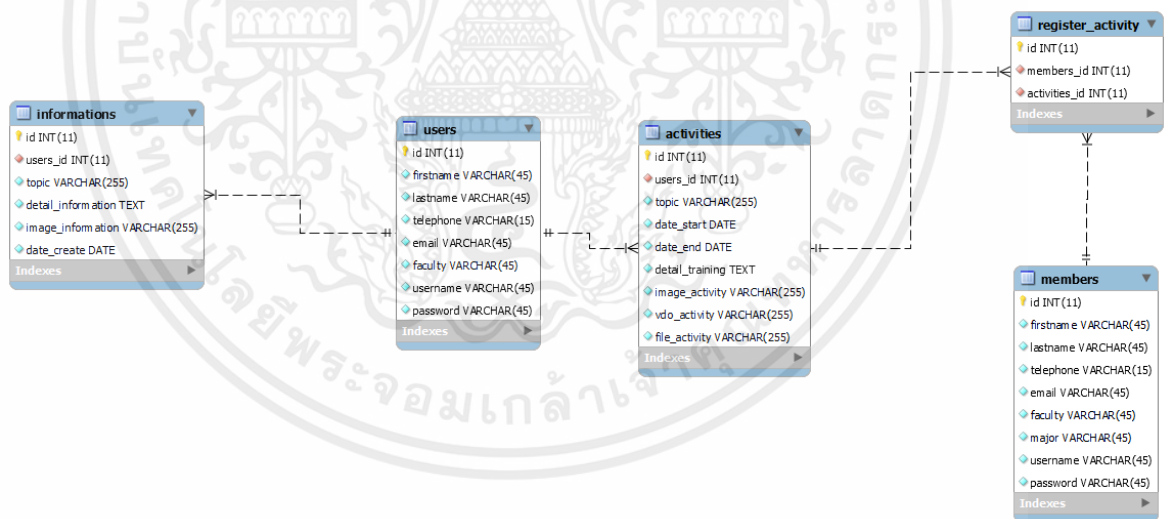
informations
id INT(11)
users_id INT(11)
topic VARCHAR(255)
detail_information TEXT
image_information VARCHAR(255)
date_create DATE
Indexes

users
id INT(11)
firstname VARCHAR(45)
lastname VARCHAR(45)
telephone VARCHAR(15)
email VARCHAR(45)
faculty VARCHAR(45)
username VARCHAR(45)
password VARCHAR(45)
Indexes

activities
id INT(11)
users_id INT(11)
topic VARCHAR(255)
date_start DATE
date_end DATE
detail_training TEXT
image_activity VARCHAR(255)
vdo_activity VARCHAR(255)
file_activity VARCHAR(255)
Indexes

register_activity
id INT(11)
members_id INT(11)
activities_id INT(11)
Indexes

members
id INT(11)
firstname VARCHAR(45)
lastname VARCHAR(45)
telephone VARCHAR(15)
email VARCHAR(45)
faculty VARCHAR(45)
major VARCHAR(45)
username VARCHAR(45)
password VARCHAR(45)
Indexes